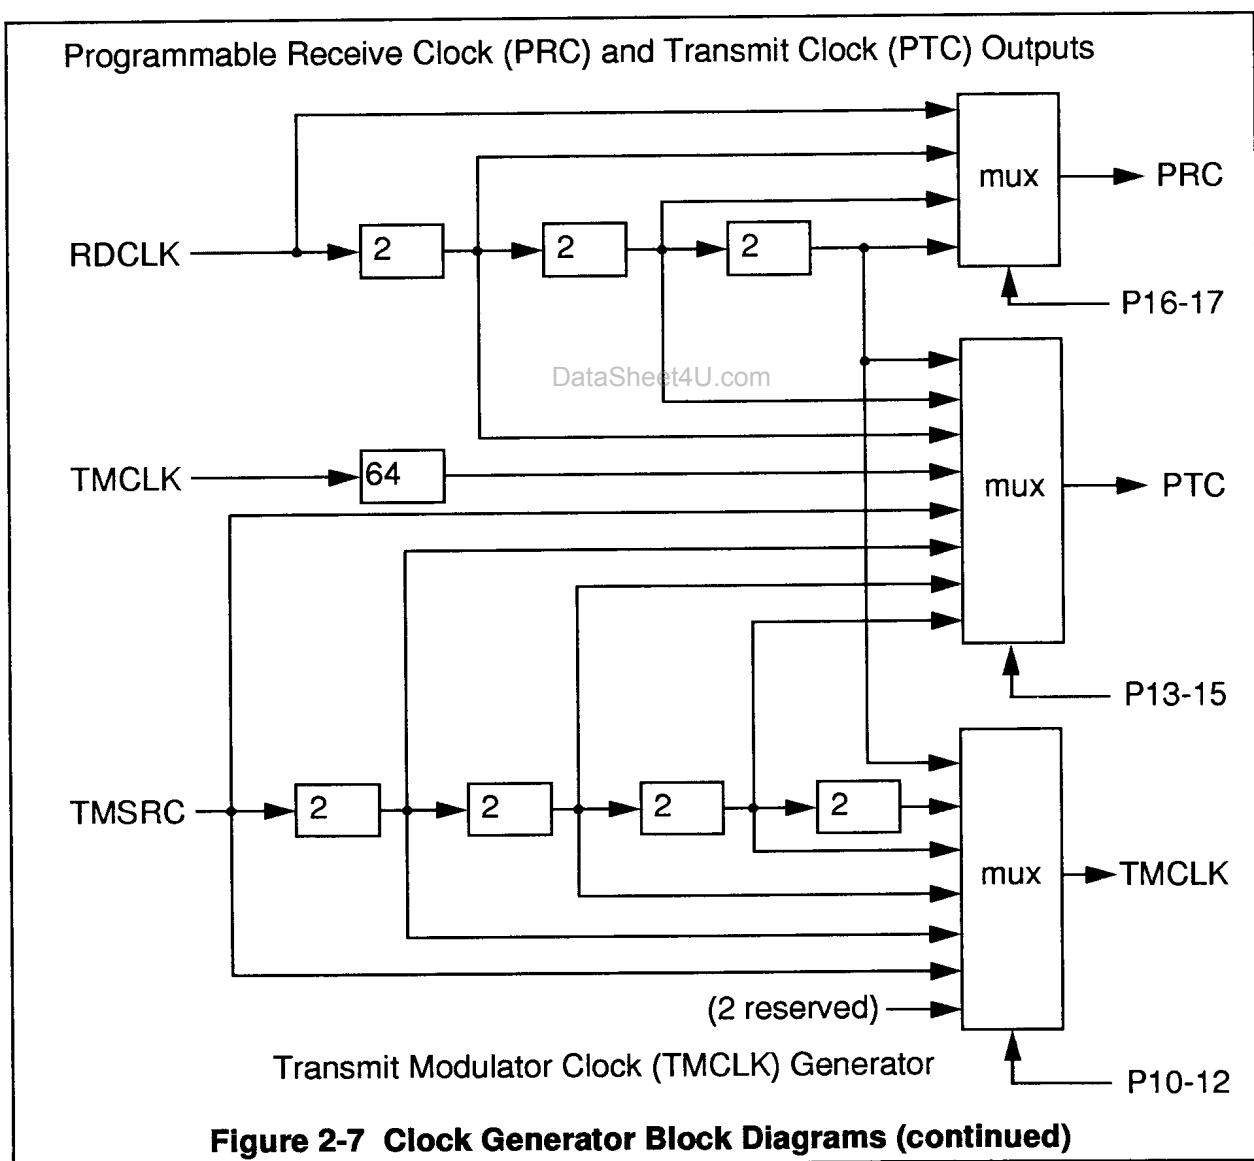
Programmable Receive Clock (PRC) and Transmit Clock (PTC) Outputs

mux

PRC

RDCLK

2

2

2

P16-17

DataSheet4U.com

TMCLK

64

mux

PTC

P13-15

TMSRC

2

2

2

2

mux

TMCLK

(2 reserved)

Transmit Modulator Clock (TMCLK) Generator

P10-12

**Figure 2-7 Clock Generator Block Diagrams (continued)**